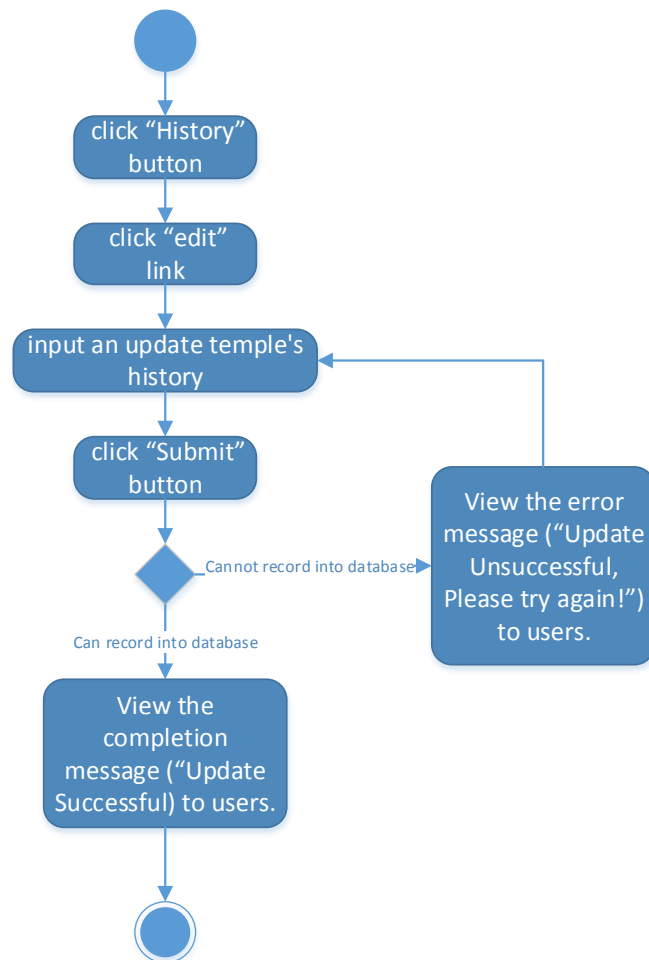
click “History” button

click “edit” link

input an update temple's history

click “Submit” button

Cannot record into database

View the error message (“Update Unsuccessful, Please try again!”) to users.

Can record into database

View the completion message (“Update Successful) to users.